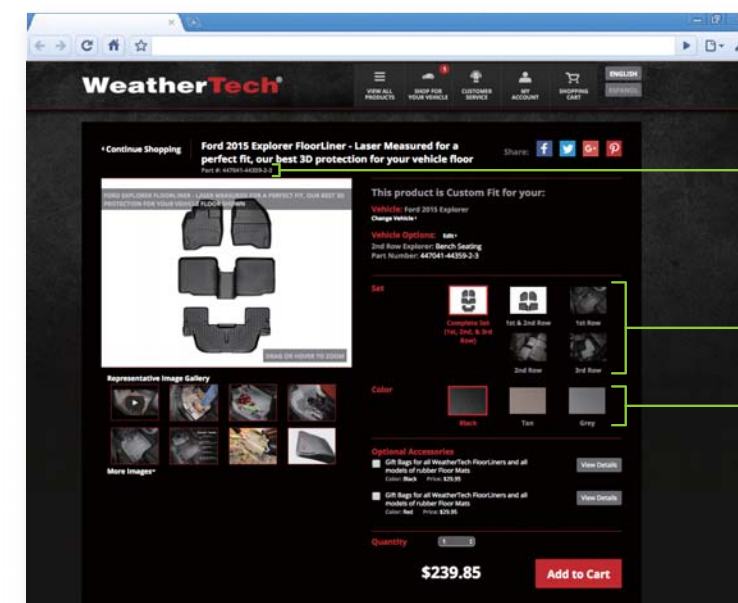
WeatherTech®

VIEW ALL PRODUCTS
SHOP FOR YOUR VEHICLE
CUSTOMER SERVICE
MY ACCOUNT
SHOPPING CART
ENGLISH
ESPAÑOL

‹ Continue Shopping

Ford 2015 Explorer FloorLiner - Laser Measured for a perfect fit, our best 3D protection for your vehicle floor
Part #: 447041-44359-2-3

Share:

FORD EXPLORER FLOORLINER - LASER MEASURED FOR A PERFECT FIT, OUR BEST 3D PROTECTION FOR YOUR VEHICLE FLOOR SHOWN

DRAG OR HOVER TO ZOOM

Representative Image Gallery

More Images+

This product is Custom Fit for your:

Vehicle: Ford 2015 Explorer
Change Vehicle+

Vehicle Options: Edit+
2nd Row Explorer: Bench Seating
Part Number: 447041-44359-2-3

Set
Complete Set (1st, 2nd, & 3rd Row)
1st & 2nd Row
1st Row
2nd Row
3rd Row

Color
Black
Tan
Grey

Optional Accessories
Gift Bags for all WeatherTech FloorLiners and all models of rubber Floor Mats
Color: Black Price: $29.95
View Details

Gift Bags for all WeatherTech FloorLiners and all models of rubber Floor Mats
Color: Red Price: $29.95
View Details

Quantity 1

$239.85

Add to Cart